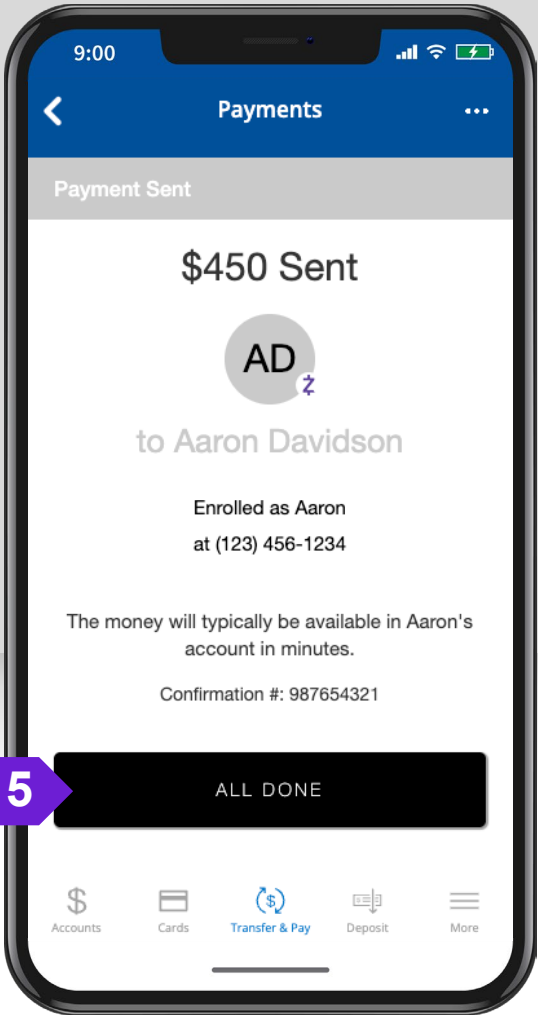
9:00

Payments

Payment Sent

$450 Sent

AD

to Aaron Davidson

Enrolled as Aaron
at (123) 456-1234

The money will typically be available in Aaron's account in minutes.

Confirmation #: 987654321

5

ALL DONE

Accounts
Cards
Transfer & Pay
Deposit
More